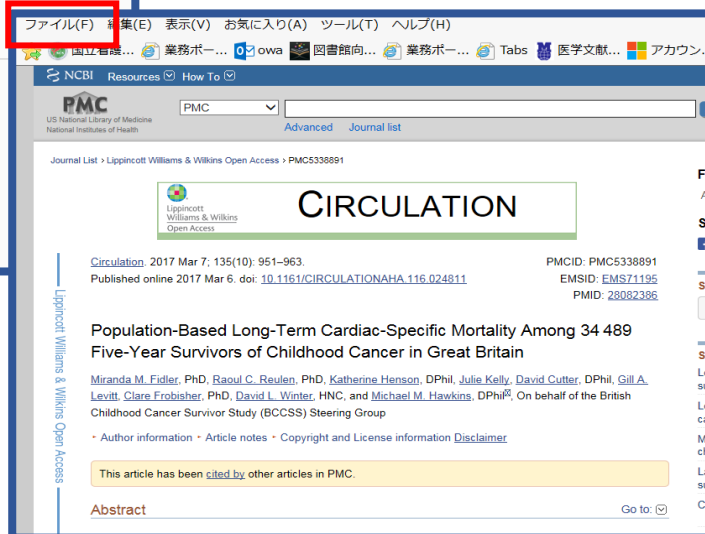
ファイル(F) 編集(E) 表示(V) お気に入り(A) ツール(T) ヘルプ(H)

国立看護... 業務ポー... owa 図書館向... 業務ポー... Tabs 医学文献... アカウン...

NCBI Resources How To

PMC
US National Library of Medicine
National Institutes of Health

PMC

Advanced Journal list

Journal List › Lippincott Williams & Wilkins Open Access › PMC5338891

Lippincott Williams & Wilkins Open Access CIRCULATION

Lippincott Williams & Wilkins Open Access

Circulation. 2017 Mar 7; 135(10): 951–963.
Published online 2017 Mar 6. doi: 10.1161/CIRCULATIONAHA.116.024811

PMCID: PMC5338891
EMSID: EMS71195
PMID: 28082386

Population-Based Long-Term Cardiac-Specific Mortality Among 34 489 Five-Year Survivors of Childhood Cancer in Great Britain

Miranda M. Fidler, PhD, Raoul C. Reulen, PhD, Katherine Henson, DPhil, Julie Kelly, David Cutter, DPhil, Gill A. Levitt, Clare Frobisher, PhD, David L. Winter, HNC, and Michael M. Hawkins, DPhil, On behalf of the British Childhood Cancer Survivor Study (BCCSS) Steering Group

Author information Article notes Copyright and License information Disclaimer

This article has been cited by other articles in PMC.

Abstract

Go to: